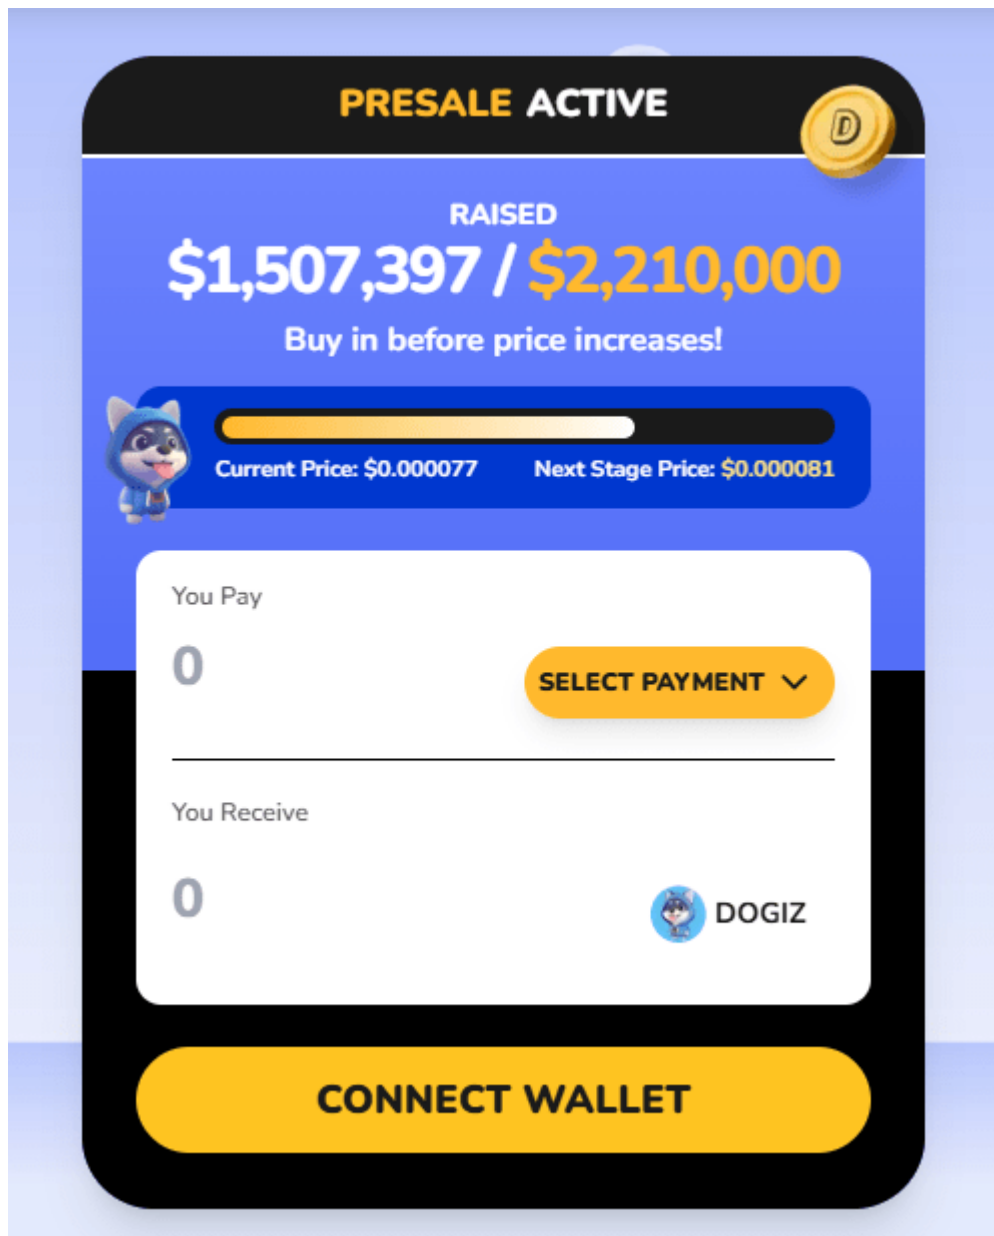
PRESALE ACTIVE

D

RAISED

\$1,507,397 / \$2,210,000

Buy in before price increases!

Current Price: \$0.000077

Next Stage Price: \$0.000081

You Pay

0

SELECT PAYMENT

You Receive

0

DOGIZ

CONNECT WALLET